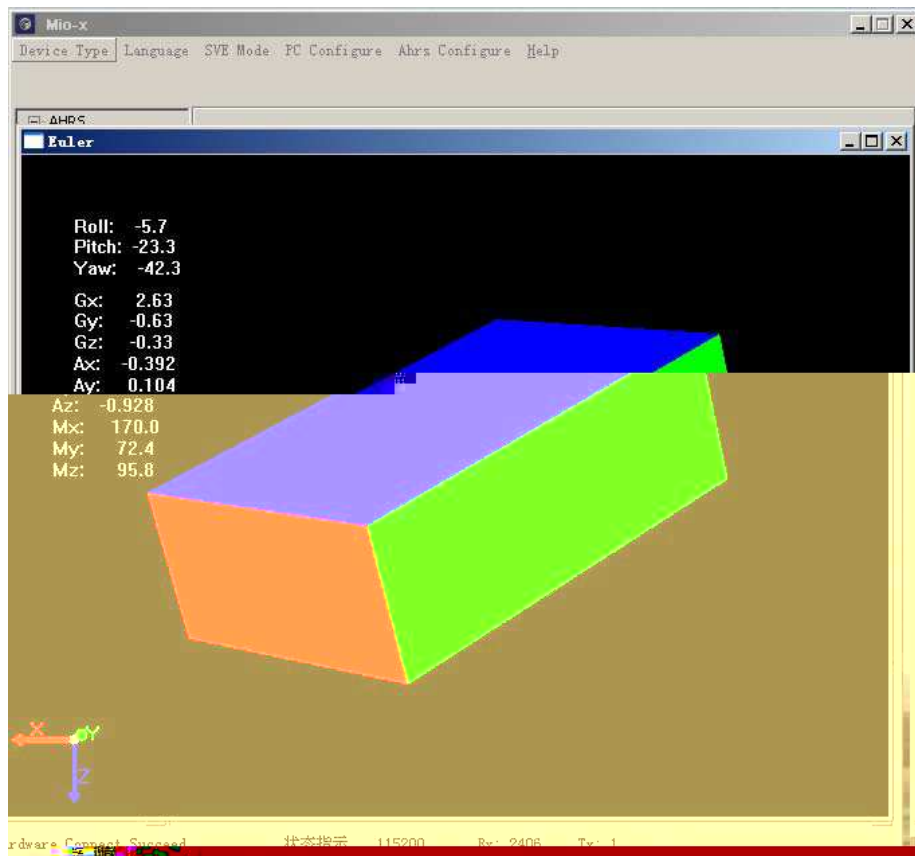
Mio-x
Device Type Language SVE Mode PC Configure Ahrs Configure Help
AHRS
Euler
Roll: -5.7
Pitch: -23.3
Yaw: -42.3
Gx: 2.63
Gy: -0.63
Gz: -0.33
Ax: -0.392
Ay: 0.104
Az: -0.928
Mx: 170.0
My: 72.4
Mz: 95.8
X
Y
Z
rdware Connect Succeed 状态指示 115200 Rx: 2406 Tx: 1